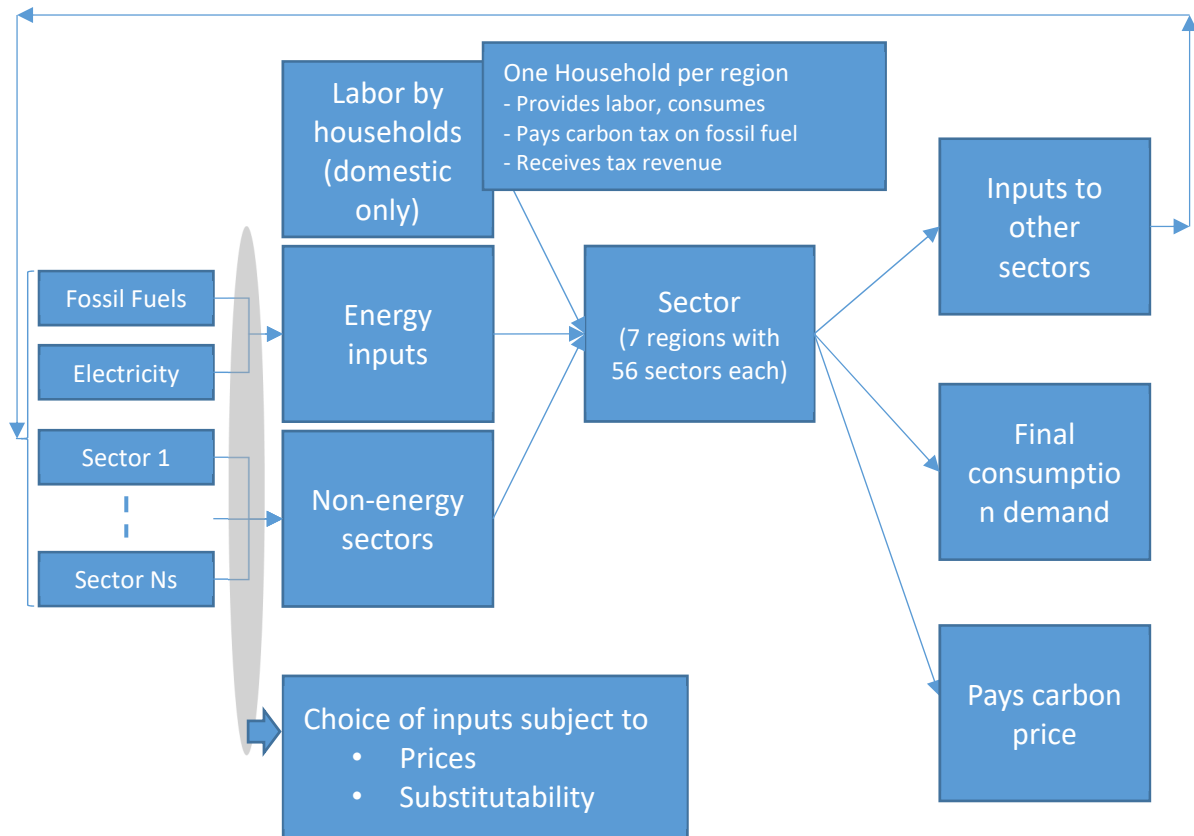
Labor by households (domestic only)

One Household per region
- Provides labor, consumes
- Pays carbon tax on fossil fuel
- Receives tax revenue

Fossil Fuels

Electricity

Sector 1

Sector Ns

Energy inputs

Non-energy sectors

Sector (7 regions with 56 sectors each)

Inputs to other sectors

Final consumptio n demand

Pays carbon price

Choice of inputs subject to
• Prices
• Substitutability